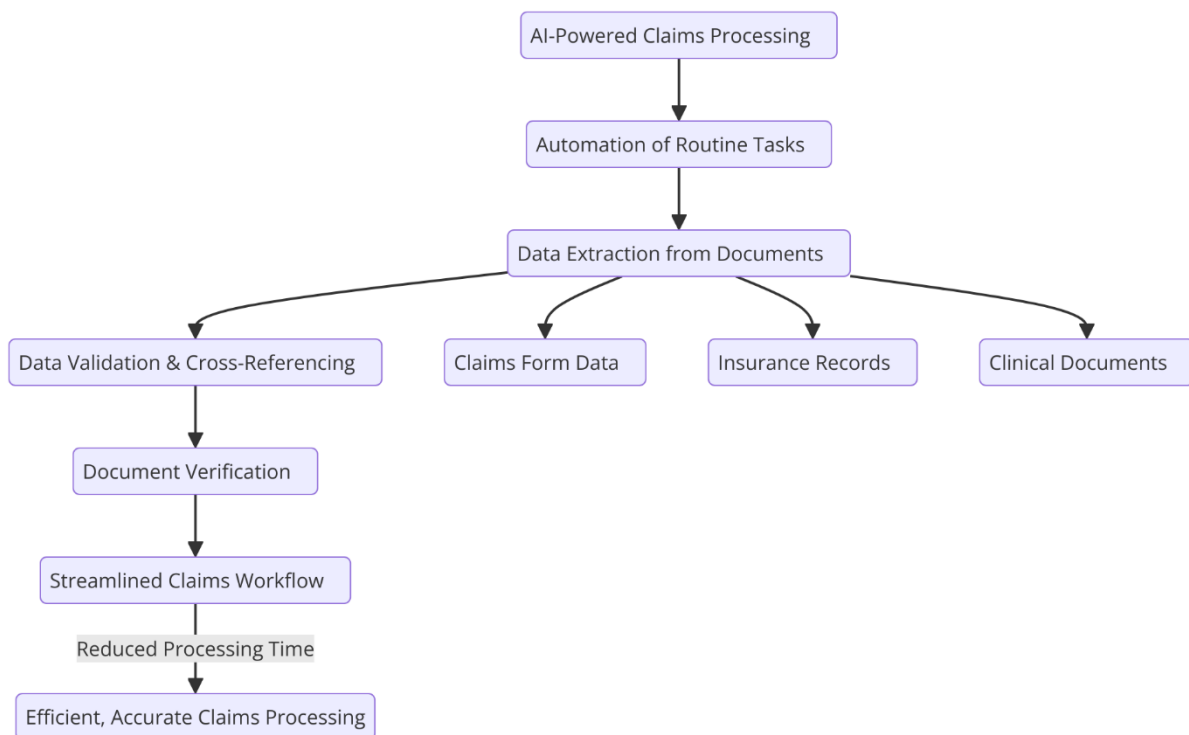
AI-Powered Claims Processing

Automation of Routine Tasks

Data Extraction from Documents

Data Validation & Cross-Referencing

Claims Form Data

Insurance Records

Clinical Documents

Document Verification

Streamlined Claims Workflow

Reduced Processing Time

Efficient, Accurate Claims Processing